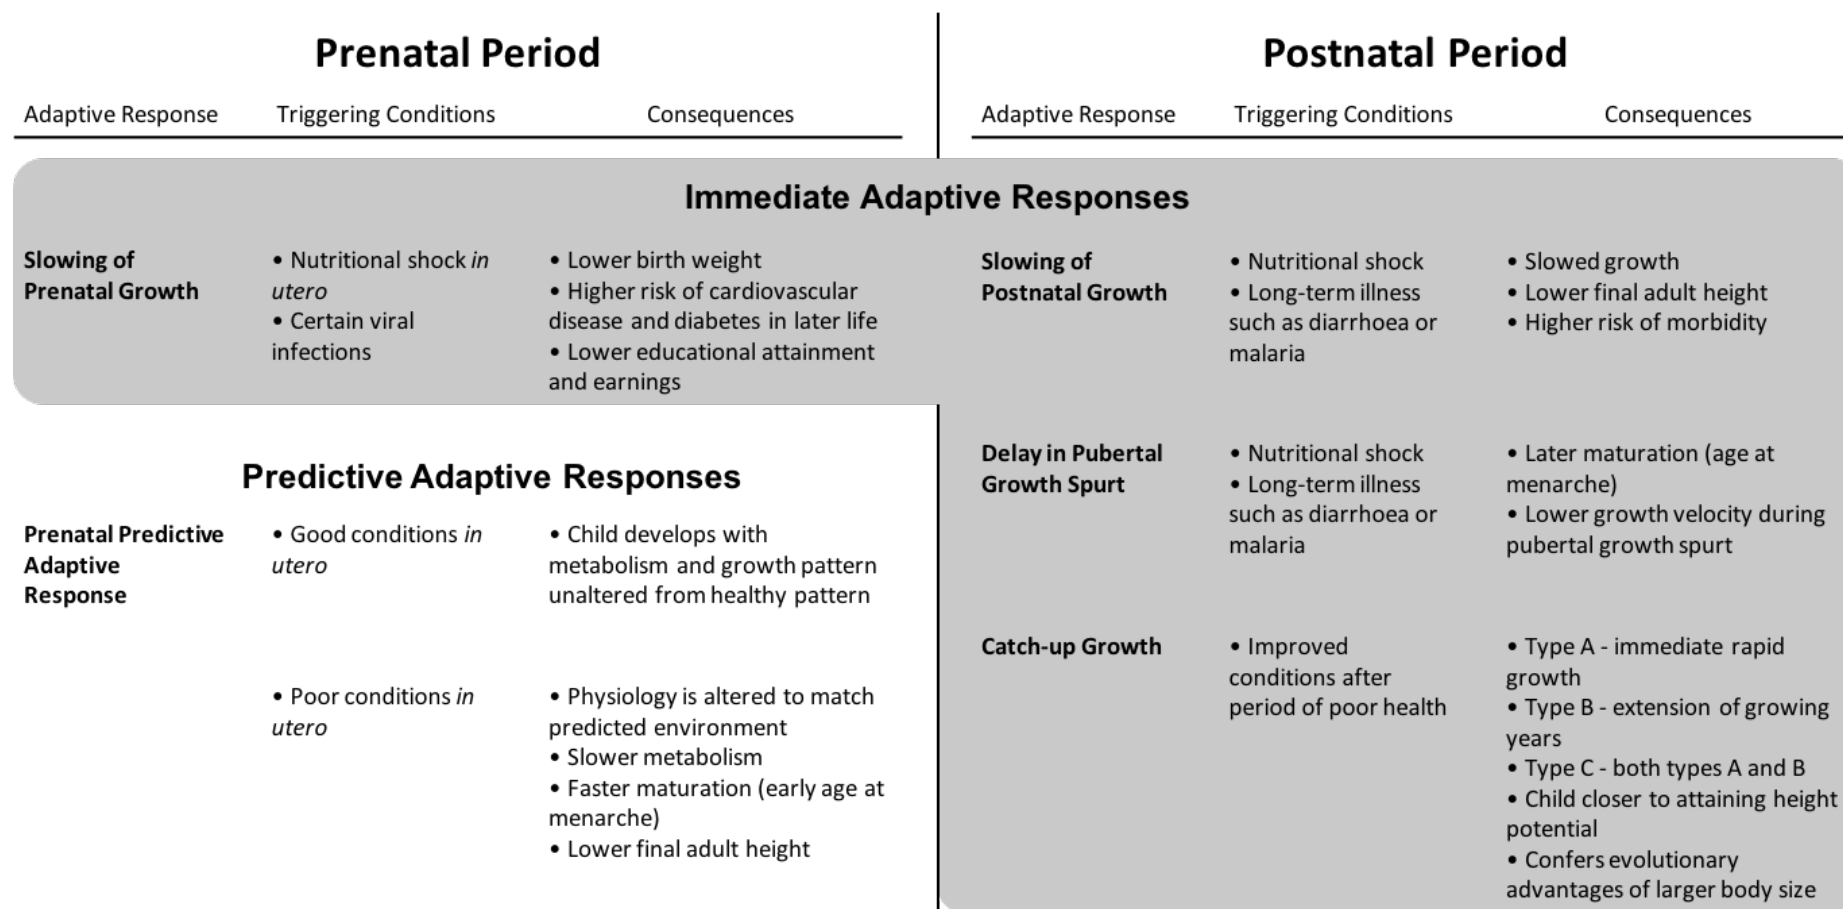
**Prenatal Period**

| Adaptive Response | Triggering Conditions | Consequences |
|---|---|---|

**Postnatal Period**

| Adaptive Response | Triggering Conditions | Consequences |
|---|---|---|

**Immediate Adaptive Responses**

| | | |
|---|---|---|
| **Slowing of Prenatal Growth** | • Nutritional shock *in utero* • Certain viral infections | • Lower birth weight • Higher risk of cardiovascular disease and diabetes in later life • Lower educational attainment and earnings |

| | | |
|---|---|---|
| **Slowing of Postnatal Growth** | • Nutritional shock • Long-term illness such as diarrhoea or malaria | • Slowed growth • Lower final adult height • Higher risk of morbidity |
| **Delay in Pubertal Growth Spurt** | • Nutritional shock • Long-term illness such as diarrhoea or malaria | • Later maturation (age at menarche) • Lower growth velocity during pubertal growth spurt |
| **Catch-up Growth** | • Improved conditions after period of poor health | • Type A - immediate rapid growth • Type B - extension of growing years • Type C - both types A and B • Child closer to attaining height potential • Confers evolutionary advantages of larger body size |

**Predictive Adaptive Responses**

| | | |
|---|---|---|
| **Prenatal Predictive Adaptive Response** | • Good conditions *in utero* | • Child develops with metabolism and growth pattern unaltered from healthy pattern |
| | • Poor conditions *in utero* | • Physiology is altered to match predicted environment • Slower metabolism • Faster maturation (early age at menarche) • Lower final adult height |